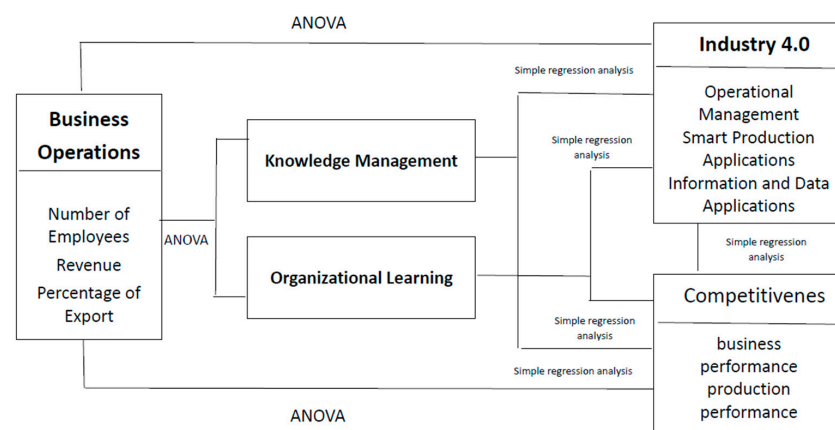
ANOVA

Industry 4.0

Simple regression analysis

Operational Management
Smart Production Applications
Information and Data Applications

Business Operations

Number of Employees
Revenue
Percentage of Export

ANOVA

Knowledge Management

Organizational Learning

Simple regression analysis

Simple regression analysis

Competitivenes

Simple regression analysis

business performance
production performance

Simple regression analysis

ANOVA